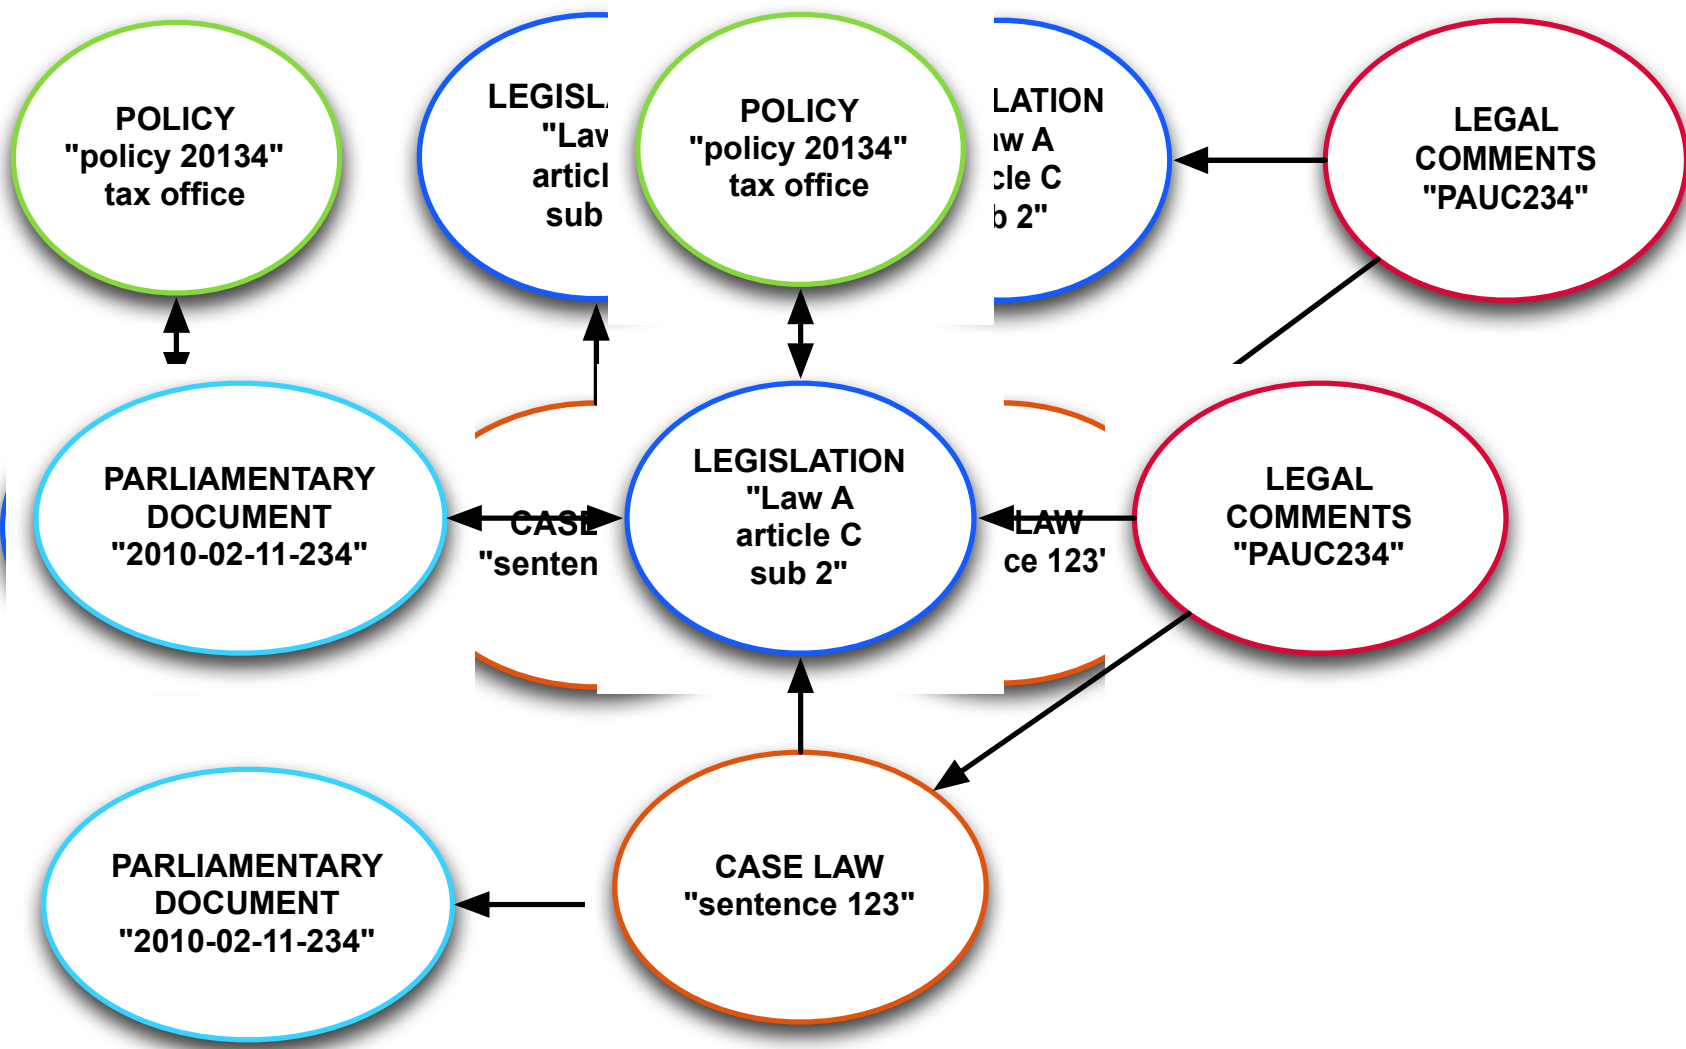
POLICY
"policy 20134"
tax office

LEGISL
"Lav
articl
sub

POLICY
"policy 20134"
tax office

LATION
w A
cle C
b 2"

LEGAL
COMMENTS
"PAUC234"

PARLIAMENTARY
DOCUMENT
"2010-02-11-234"

CASE
"senten

LEGISLATION
"Law A
article C
sub 2"

LAW
ce 123'

LEGAL
COMMENTS
"PAUC234"

PARLIAMENTARY
DOCUMENT
"2010-02-11-234"

CASE LAW
"sentence 123"